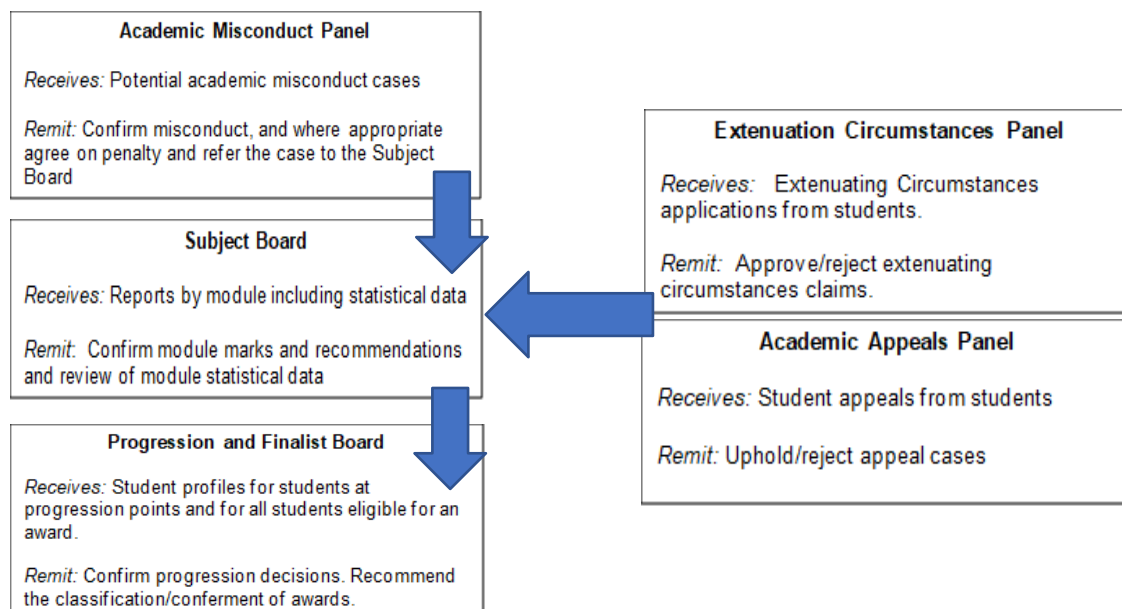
Academic Misconduct Panel

Receives: Potential academic misconduct cases

Remit: Confirm misconduct, and where appropriate agree on penalty and refer the case to the Subject Board

Subject Board

Receives: Reports by module including statistical data

Remit: Confirm module marks and recommendations and review of module statistical data

Progression and Finalist Board

Receives: Student profiles for students at progression points and for all students eligible for an award.

Remit: Confirm progression decisions. Recommend the classification/conferment of awards.

Extenuation Circumstances Panel

Receives: Extenuating Circumstances applications from students.

Remit: Approve/reject extenuating circumstances claims.

Academic Appeals Panel

Receives: Student appeals from students

Remit: Uphold/reject appeal cases